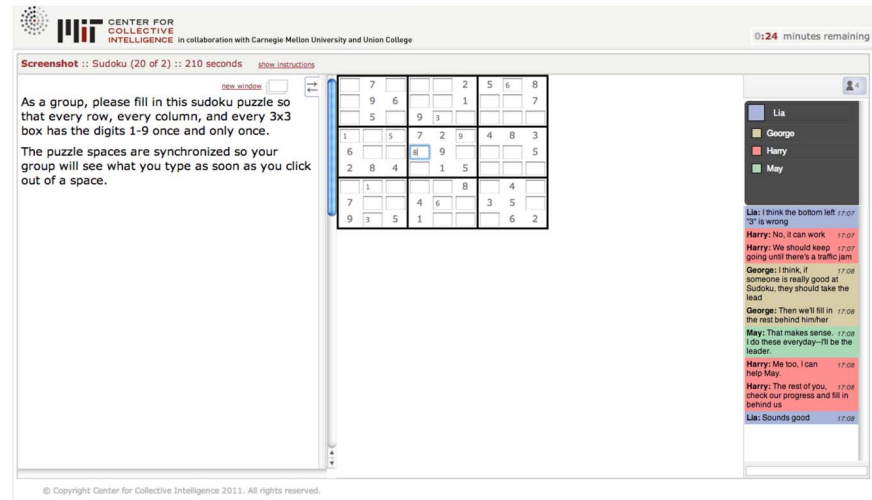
MIT CENTER FOR COLLECTIVE INTELLIGENCE in collaboration with Carnegie Mellon University and Union College

0:24 minutes remaining

Screenshot :: Sudoku (20 of 2) :: 210 seconds show instructions

new window

As a group, please fill in this sudoku puzzle so that every row, every column, and every 3x3 box has the digits 1-9 once and only once.

The puzzle spaces are synchronized so your group will see what you type as soon as you click out of a space.

| | | | | | | | | |
|---|---|---|---|---|---|---|---|---|
| | 7 | | | | 2 | 5 | 6 | 8 |
| | 9 | 6 | | | 1 | | | 7 |
| | 5 | | 9 | 3 | | | | |
| 1 | | 5 | 7 | 2 | 9 | 4 | 8 | 3 |
| 6 | | | 8 | 9 | | | | 5 |
| 2 | 8 | 4 | | 1 | 5 | | | |
| | 1 | | | | 8 | | 4 | |
| 7 | | | 4 | 6 | | 3 | 5 | |
| 9 | 3 | 5 | 1 | | | | 6 | 2 |

4

Lia
George
Harry
May

Lia: I think the bottom left "3" is wrong 17:07
Harry: No, it can work 17:07
Harry: We should keep going until there's a traffic jam 17:07
George: I think, if someone is really good at Sudoku, they should take the lead 17:08
George: Then we'll fill in the rest behind him/her 17:08
May: That makes sense. I do these everyday--I'll be the leader. 17:08
Harry: Me too, I can help May. 17:08
Harry: The rest of you, check our progress and fill in behind us 17:08
Lia: Sounds good 17:08

© Copyright Center for Collective Intelligence 2011. All rights reserved.